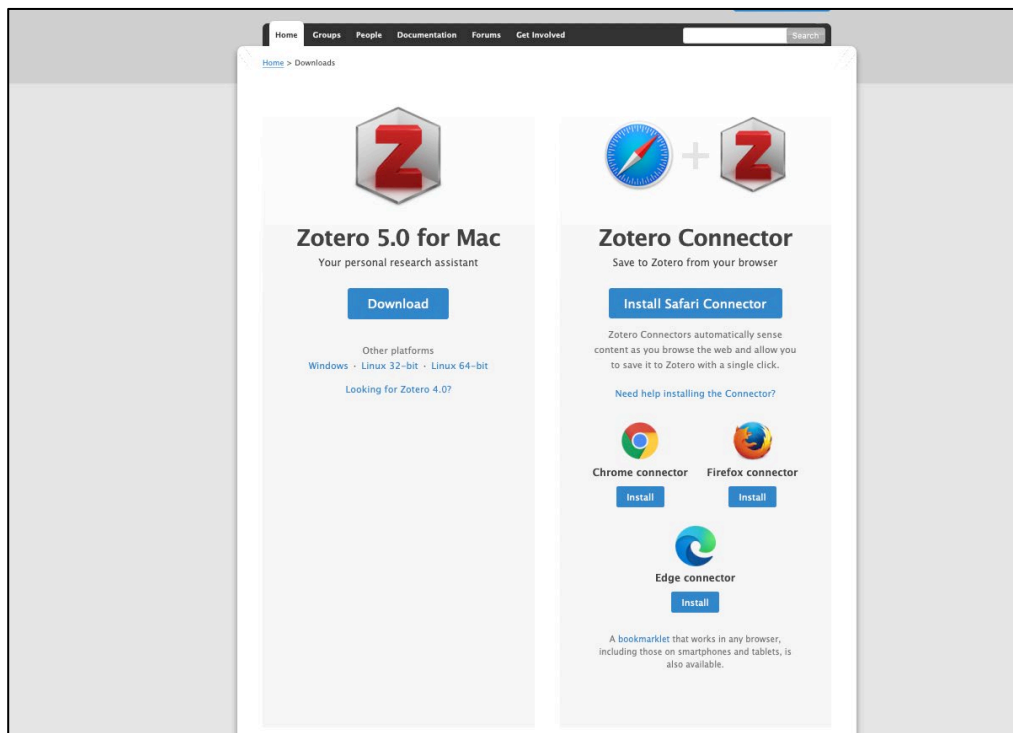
Home Groups People Documentation Forums Get Involved

Search

Home > Downloads

Zotero 5.0 for Mac

Your personal research assistant

Download

Other platforms
Windows · Linux 32-bit · Linux 64-bit

Looking for Zotero 4.0?

Zotero Connector

Save to Zotero from your browser

Install Safari Connector

Zotero Connectors automatically sense content as you browse the web and allow you to save it to Zotero with a single click.

Need help installing the Connector?

Chrome connector

Install

Firefox connector

Install

Edge connector

Install

A bookmarklet that works in any browser, including those on smartphones and tablets, is also available.